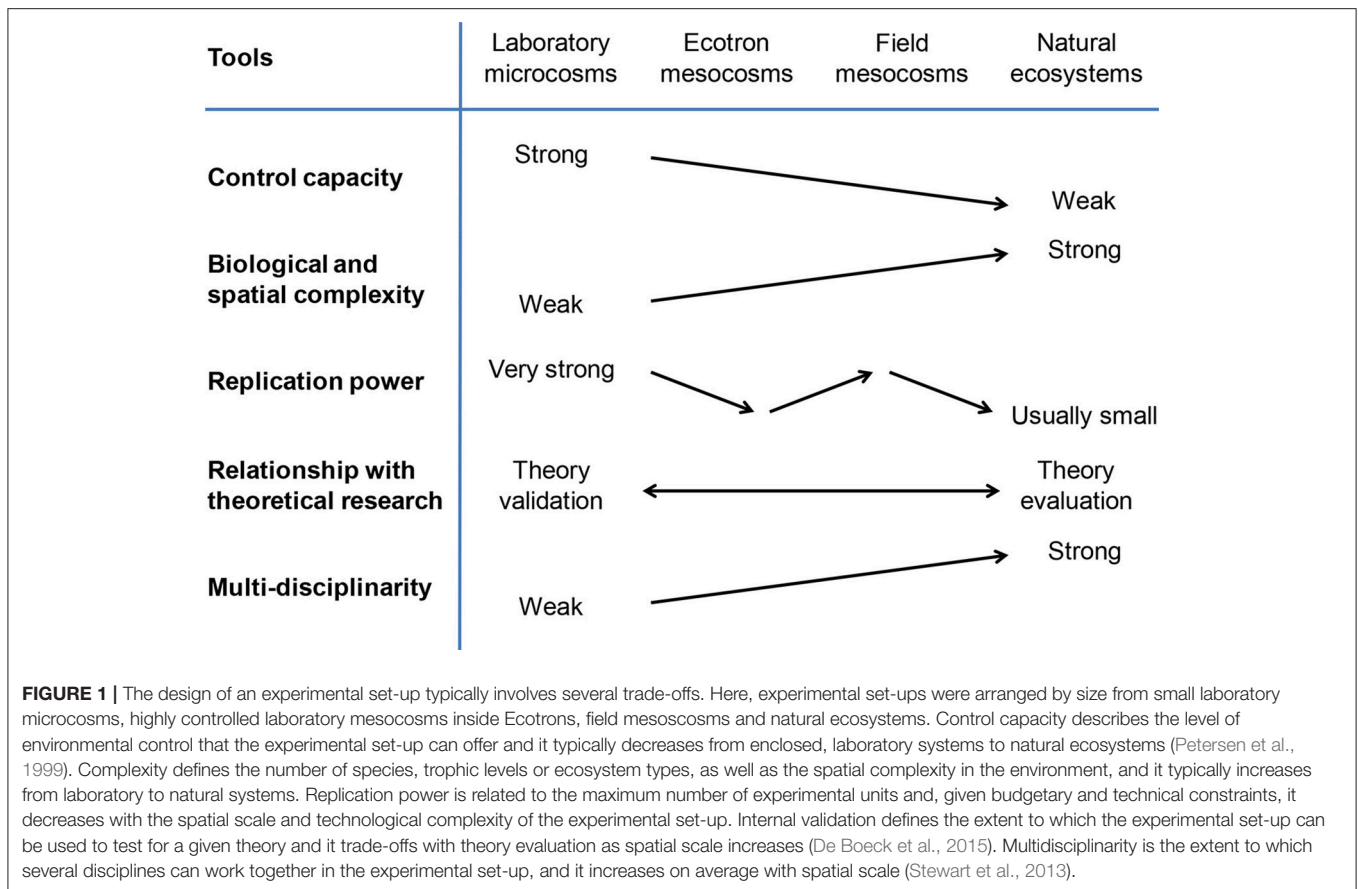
| Tools | Laboratory microcosms | Ecotron mesocosms | Field mesocosms | Natural ecosystems |
|---|---|---|---|---|
| Control capacity | Strong | | | Weak |
| Biological and spatial complexity | Weak | | | Strong |
| Replication power | Very strong | | | Usually small |
| Relationship with theoretical research | Theory validation | | | Theory evaluation |
| Multi-disciplinarity | Weak | | | Strong |

**FIGURE 1 |** The design of an experimental set-up typically involves several trade-offs. Here, experimental set-ups were arranged by size from small laboratory microcosms, highly controlled laboratory mesocosms inside Ecotrons, field mesoscosms and natural ecosystems. Control capacity describes the level of environmental control that the experimental set-up can offer and it typically decreases from enclosed, laboratory systems to natural ecosystems (Petersen et al., 1999). Complexity defines the number of species, trophic levels or ecosystem types, as well as the spatial complexity in the environment, and it typically increases from laboratory to natural systems. Replication power is related to the maximum number of experimental units and, given budgetary and technical constraints, it decreases with the spatial scale and technological complexity of the experimental set-up. Internal validation defines the extent to which the experimental set-up can be used to test for a given theory and it trade-offs with theory evaluation as spatial scale increases (De Boeck et al., 2015). Multidisciplinarity is the extent to which several disciplines can work together in the experimental set-up, and it increases on average with spatial scale (Stewart et al., 2013).